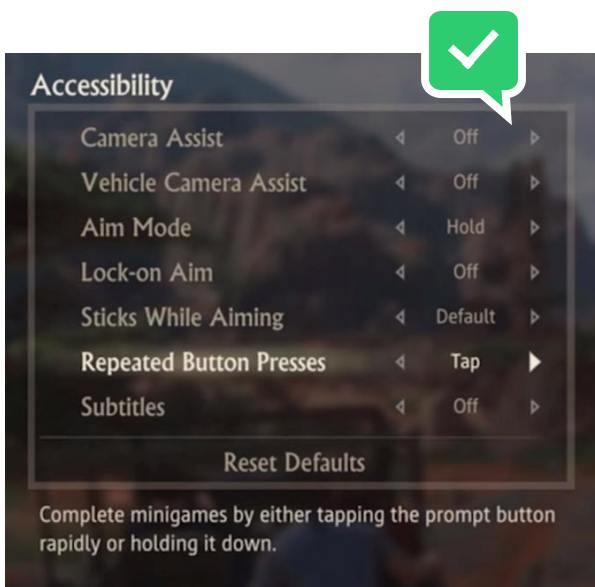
Accessibility

| | |
|---|---|
| Camera Assist | Off |
| Vehicle Camera Assist | Off |
| Aim Mode | Hold |
| Lock-on Aim | Off |
| Sticks While Aiming | Default |
| Repeated Button Presses | Tap |
| Subtitles | Off |

Reset Defaults

Complete minigames by either tapping the prompt button rapidly or holding it down.